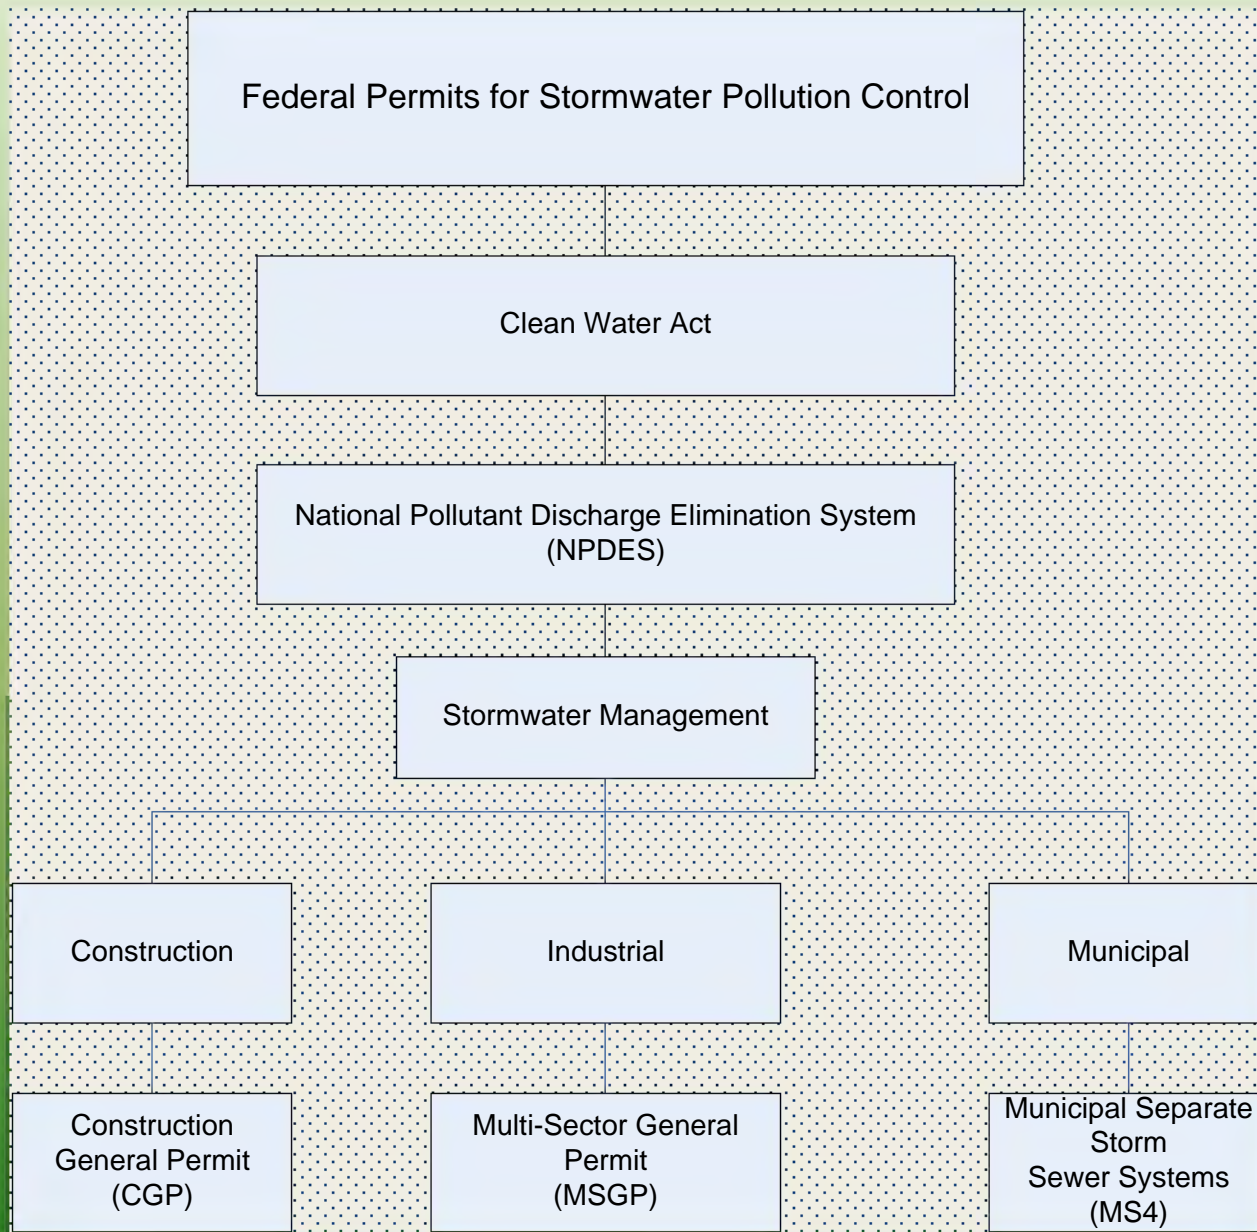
Federal Permits for Stormwater Pollution Control

Clean Water Act

National Pollutant Discharge Elimination System (NPDES)

Stormwater Management

Construction

Industrial

Municipal

Construction General Permit (CGP)

Multi-Sector General Permit (MSGP)

Municipal Separate Storm Sewer Systems (MS4)